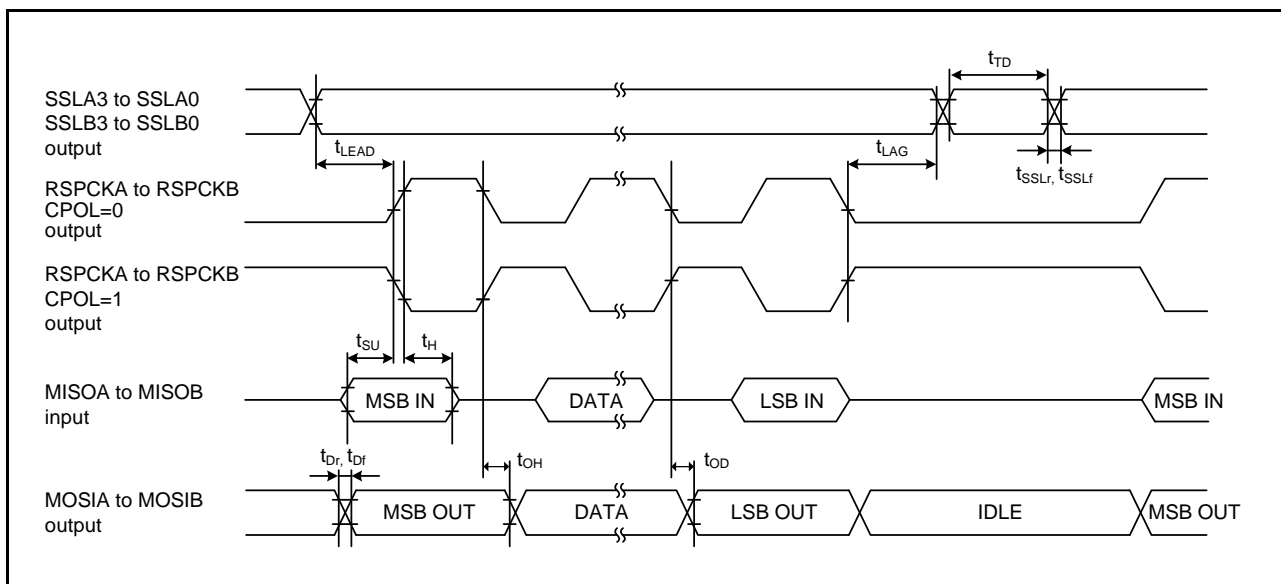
SSLA3 to SSLA0
SSLB3 to SSLB0
output

$t_{TD}$

$t_{LEAD}$

$t_{LAG}$

$t_{SSLr}$, $t_{SSLf}$

RSPCKA to RSPCKB
CPOL=0
output

RSPCKA to RSPCKB
CPOL=1
output

$t_{SU}$

$t_{H}$

MISOA to MISOB
input

MSB IN

DATA

LSB IN

MSB IN

$t_{Dr}$, $t_{Df}$

$t_{OH}$

$t_{OD}$

MOSIA to MOSIB
output

MSB OUT

DATA

LSB OUT

IDLE

MSB OUT